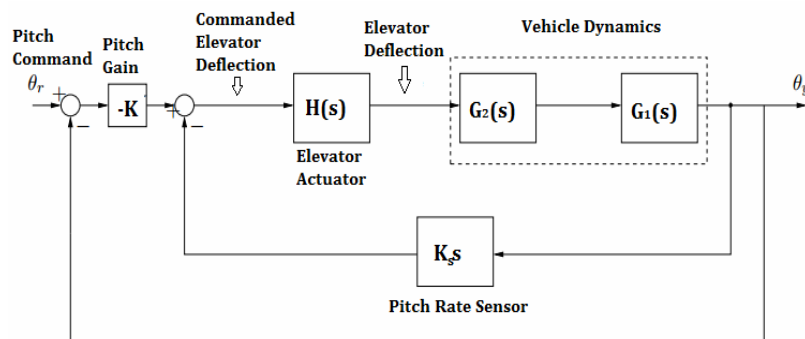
Pitch Command

Pitch Gain

Commanded Elevator Deflection

Elevator Deflection

Vehicle Dynamics

$\theta_r$

+

-

-K

+

-

H(s)

Elevator Actuator

$G_2(s)$

$G_1(s)$

$\theta_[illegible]$

$K_s s$

Pitch Rate Sensor